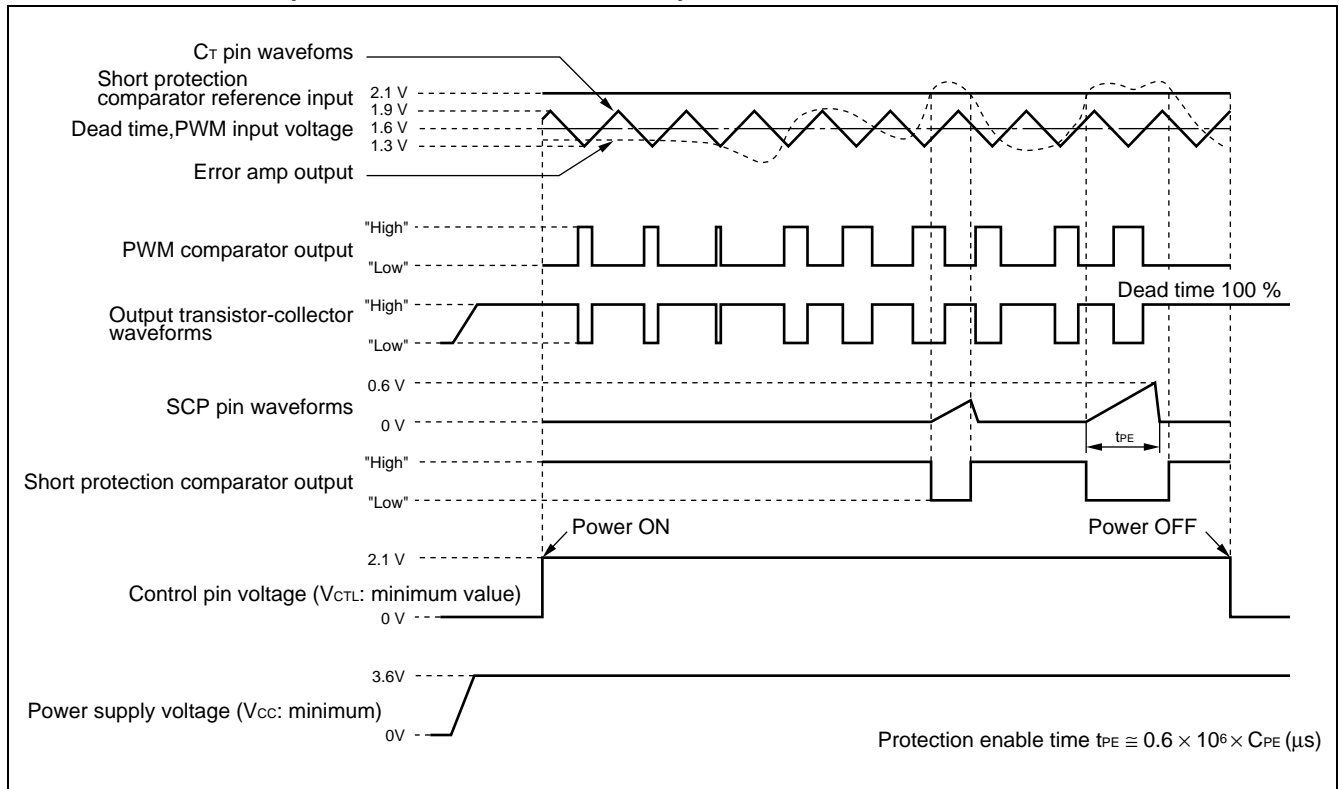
$C_T$ pin wavefoms
Short protection comparator reference input
2.1 V
1.9 V
Dead time,PWM input voltage
1.6 V
1.3 V
Error amp output

"High"
PWM comparator output
"Low"

"High"
Output transistor-collector waveforms
"Low"
Dead time 100 %

0.6 V
SCP pin waveforms
0 V
$t_{PE}$

"High"
Short protection comparator output
"Low"

Power ON
Power OFF
2.1 V
Control pin voltage ($V_{CTL}$: minimum value)
0 V

3.6V
Power supply voltage ($V_{CC}$: minimum)
0V

Protection enable time $t_{PE} \cong 0.6 \times 10^6 \times C_{PE}$ ($\mu$s)